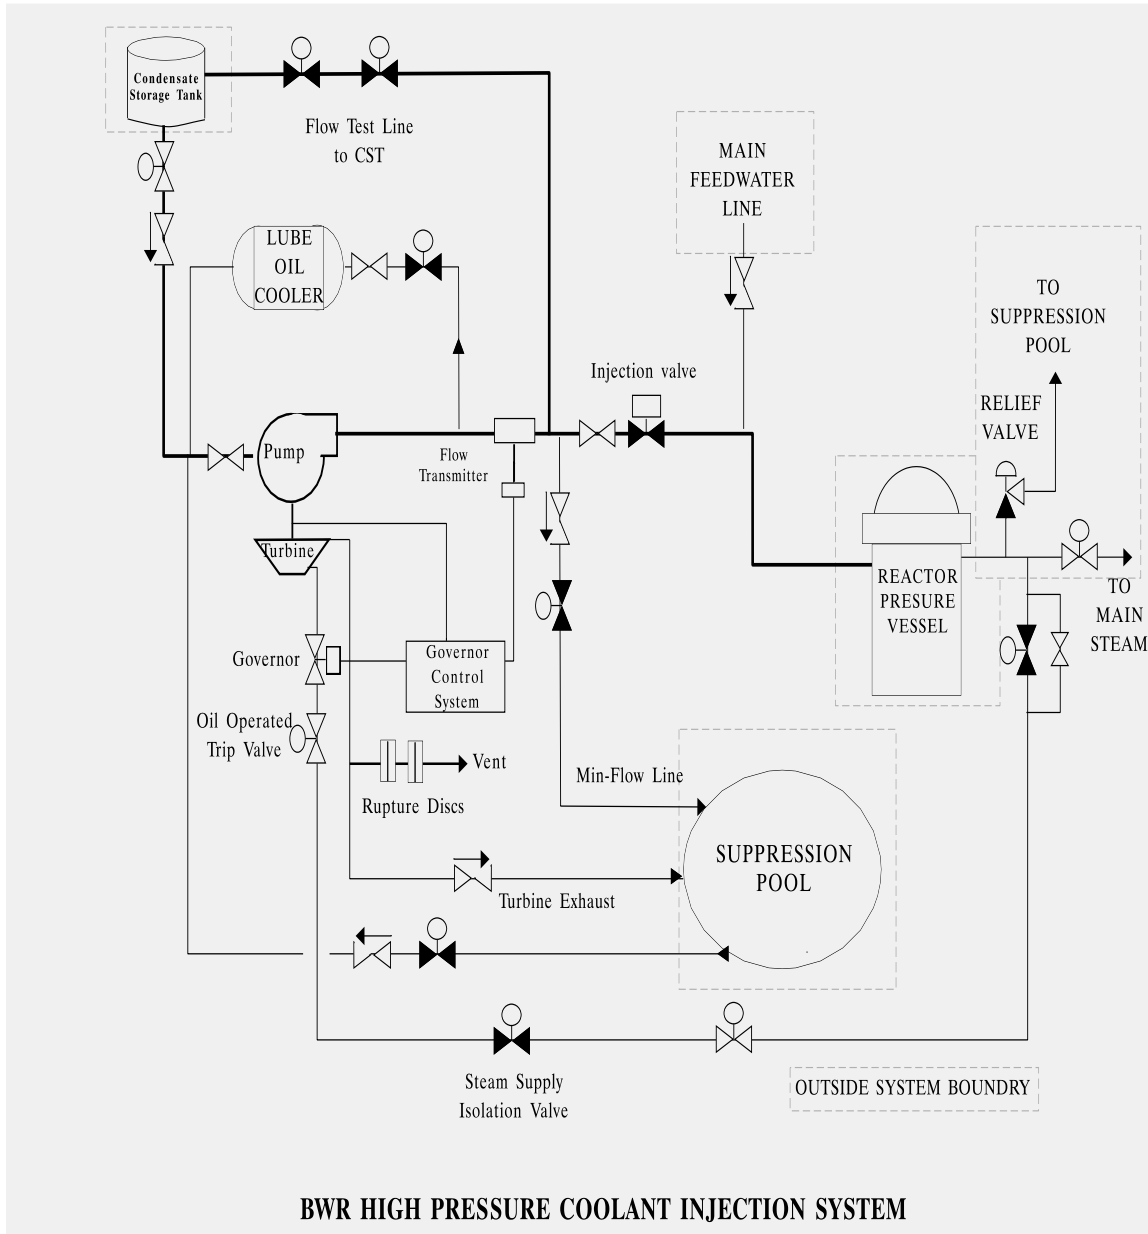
Condensate Storage Tank

Flow Test Line to CST

MAIN FEEDWATER LINE

LUBE OIL COOLER

TO SUPPRESSION POOL

Injection valve

RELIEF VALVE

Pump

Flow Transmitter

Turbine

REACTOR PRESURE VESSEL

TO MAIN STEAM

Governor

Governor Control System

Oil Operated Trip Valve

Vent

Rupture Discs

Min-Flow Line

SUPPRESSION POOL

Turbine Exhaust

Steam Supply Isolation Valve

OUTSIDE SYSTEM BOUNDRY

BWR HIGH PRESSURE COOLANT INJECTION SYSTEM